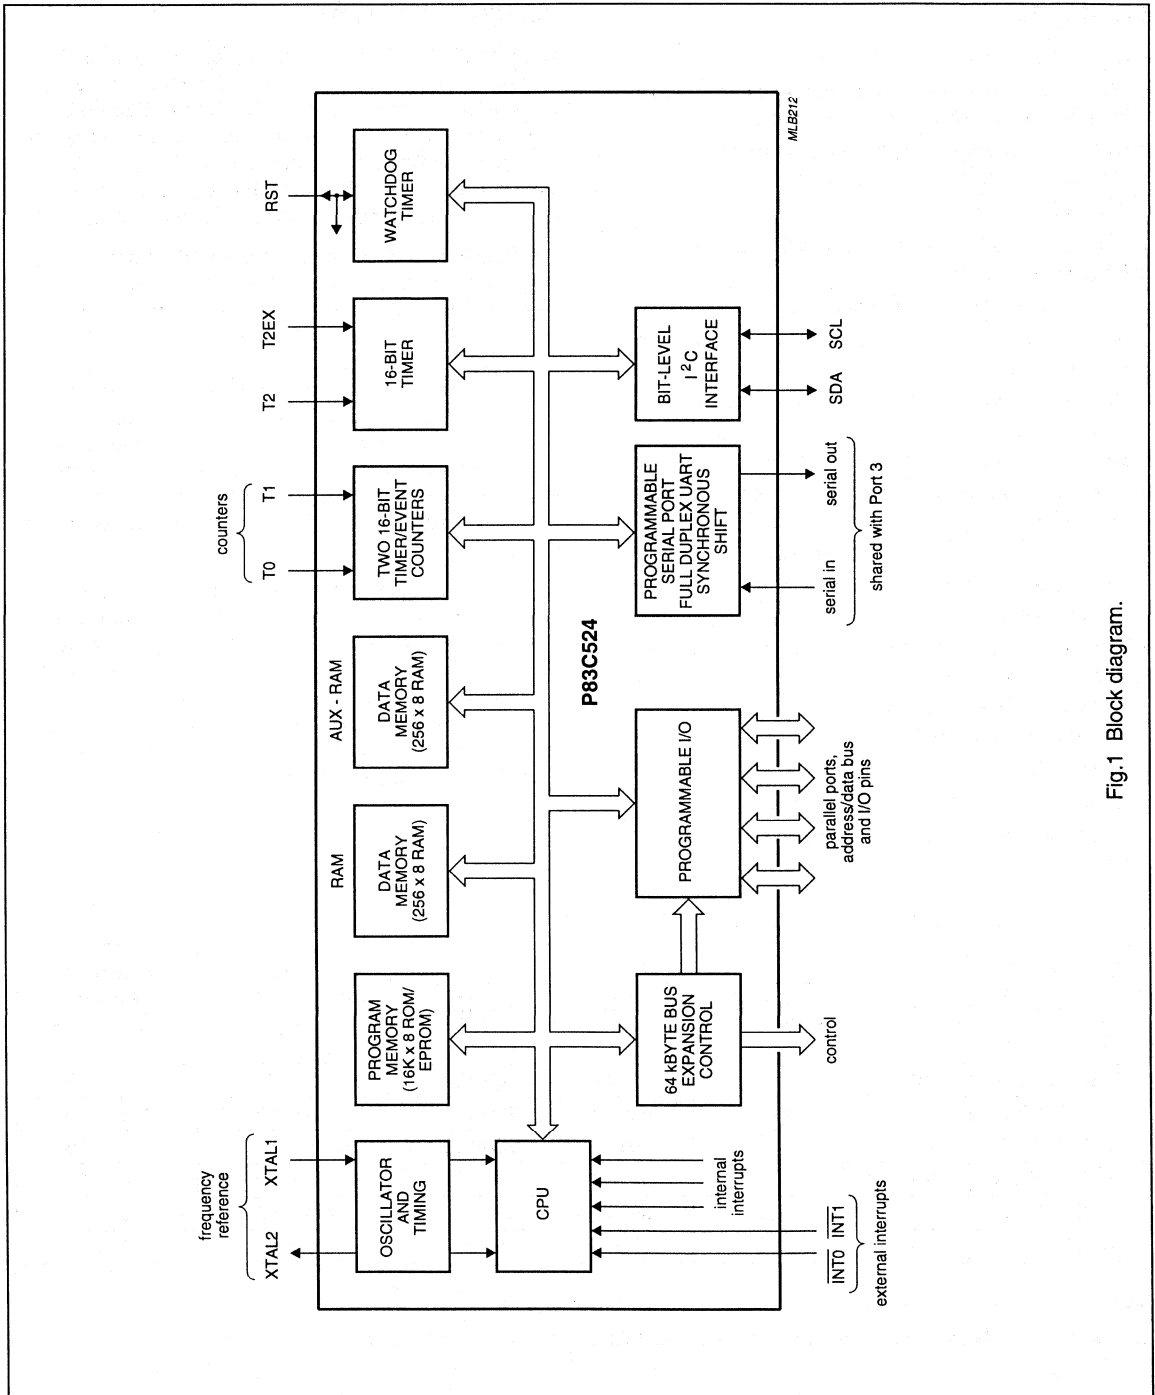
MLB212

RST

WATCHDOG TIMER

T2EX

T2

16-BIT TIMER

counters

T1

T0

TWO 16-BIT TIMER/EVENT COUNTERS

AUX - RAM

DATA MEMORY (256 x 8 RAM)

RAM

DATA MEMORY (256 x 8 RAM)

PROGRAM MEMORY (16K x 8 ROM/ EPROM)

frequency reference

XTAL1

XTAL2

OSCILLATOR AND TIMING

CPU

internal interrupts

$\overline{INT0}$ $\overline{INT1}$

external interrupts

P83C524

BIT-LEVEL I$^2$C INTERFACE

SCL

SDA

PROGRAMMABLE SERIAL PORT FULL DUPLEX UART SYNCHRONOUS SHIFT

serial out

serial in

shared with Port 3

PROGRAMMABLE I/O

parallel ports, address/data bus and I/O pins

64 kBYTE BUS EXPANSION CONTROL

control

Fig.1 Block diagram.